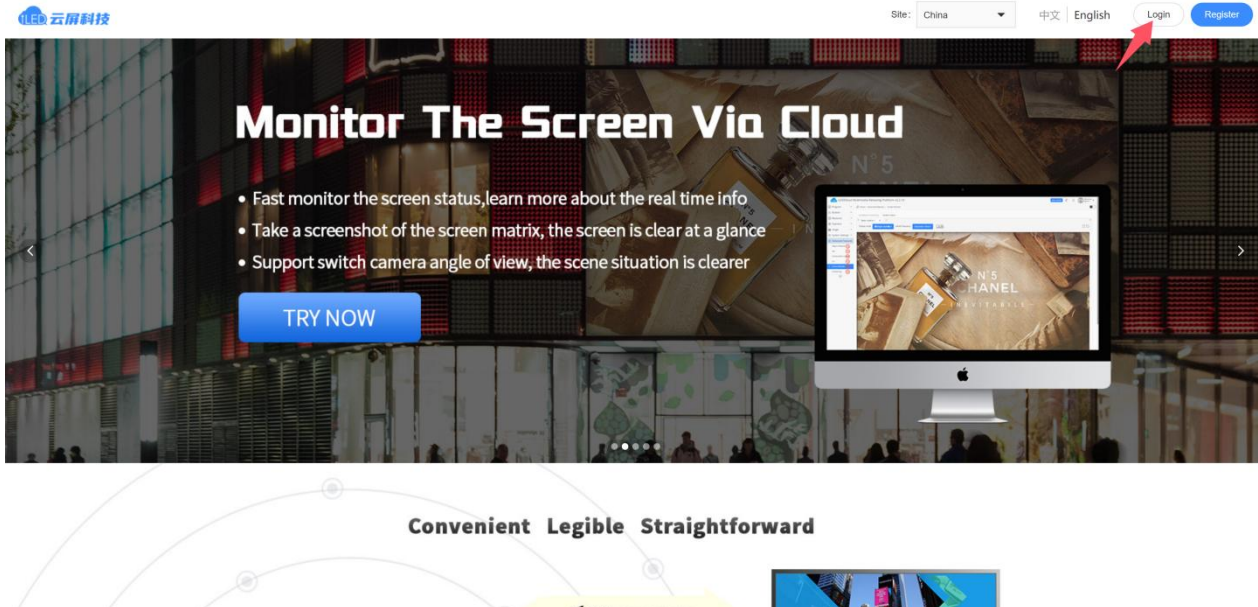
iLED 云屏科技

Site: China

中文 English Login Register

Monitor The Screen Via Cloud

• Fast monitor the screen status,learn more about the real time info
• Take a screenshot of the screen matrix, the screen is clear at a glance
• Support switch camera angle of view, the scene situation is clearer

TRY NOW

N°5
CHANEL

Convenient Legible Straightforward